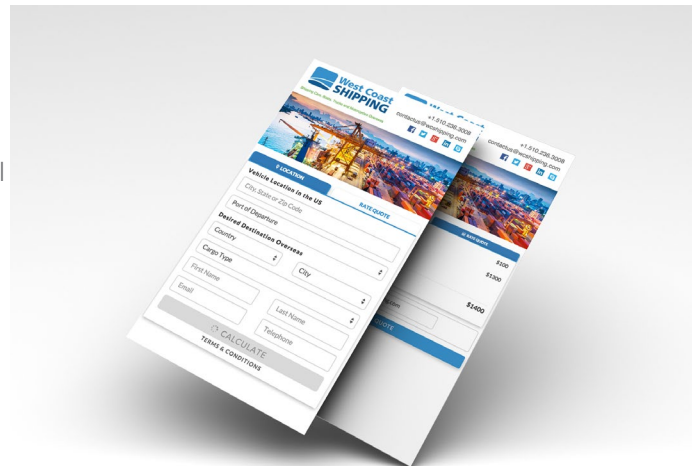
West Coast SHIPPING

+1.510.236.3008
contactus@wcshipping.com

LOCATION
RATE QUOTE

Vehicle Location in the US
City, State or Zip Code
Port of Departure

Desired Destination Overseas
Country
City
Cargo Type
First Name
Last Name
Email
Telephone

CALCULATE
TERMS & CONDITIONS

West Coast
+1.510.236.3008
contactus@wcshipping.com

RATE QUOTE
$100
$1300
$1400
QUOTE